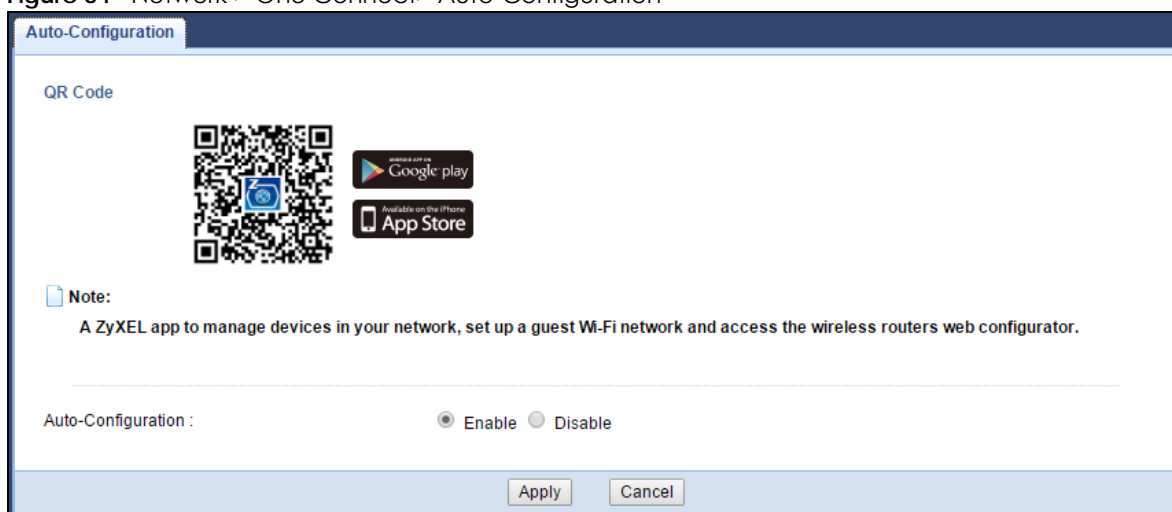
Figure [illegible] Network > One Connect > Auto-Configuration

Auto-Configuration

QR Code

ANDROID APP ON Google play

Available on the iPhone App Store

Note:
A ZyXEL app to manage devices in your network, set up a guest Wi-Fi network and access the wireless routers web configurator.

Auto-Configuration : Enable Disable

Apply Cancel